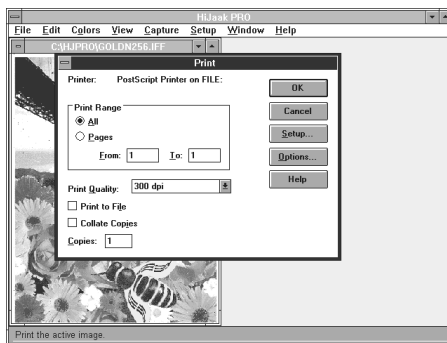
HiJaak PRO

File Edit Colors View Capture Setup Window Help

C:\HJPRO\GOLDN256.IFF

Print

Printer: PostScript Printer on FILE:

OK

Cancel

Setup...

Options...

Help

Print Range

All

Pages

From: 1 To: 1

Print Quality: 300 dpi

Print to File

Collate Copies

Copies: 1

Print the active image.